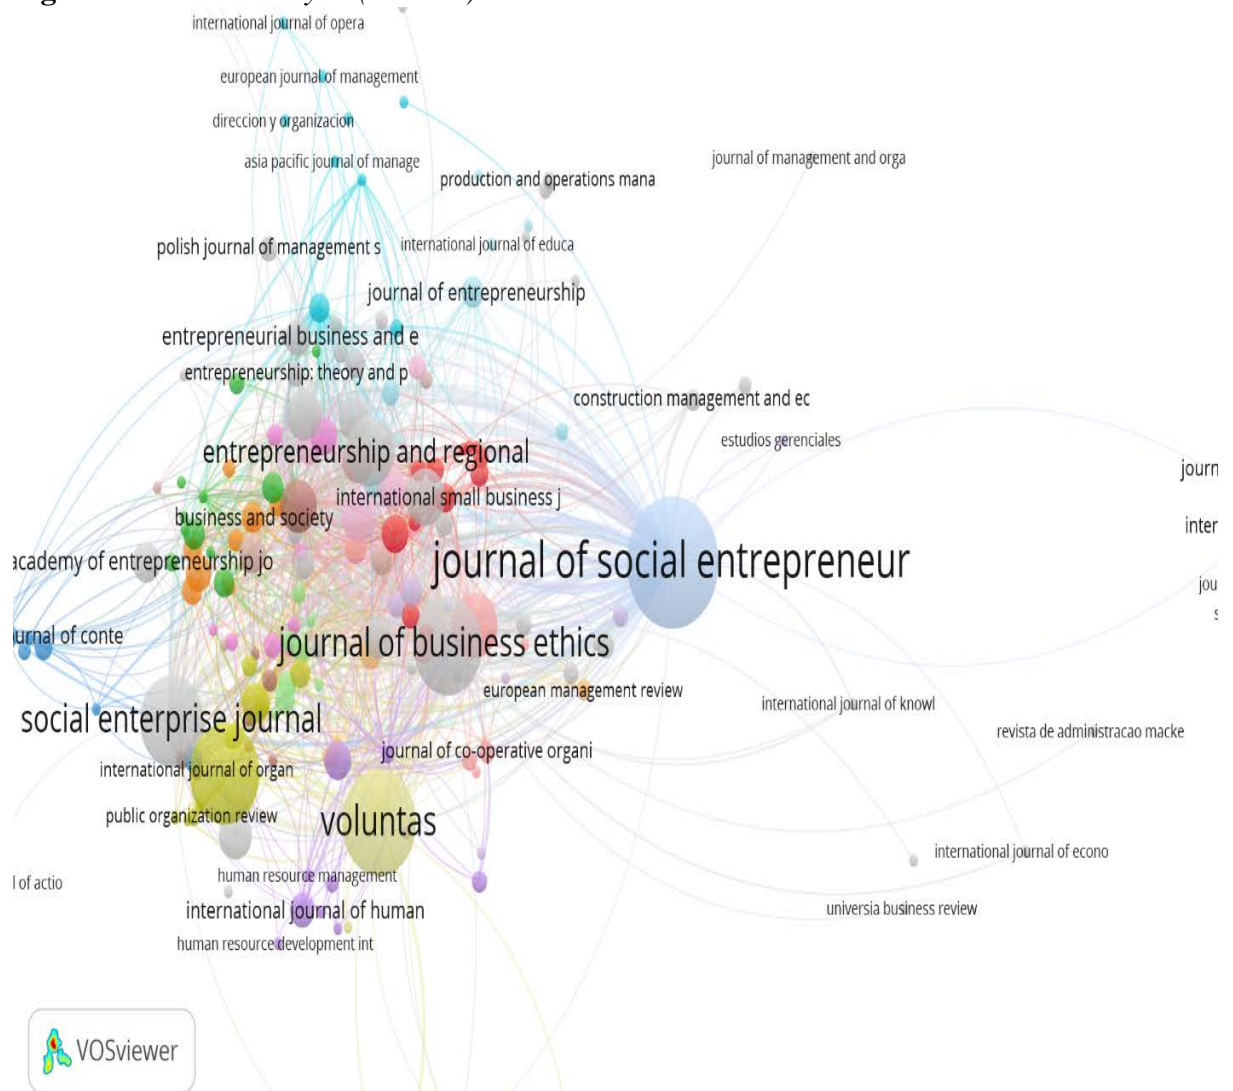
international journal of opera

european journal of management

direccion y organizacion

asia pacific journal of manage

production and operations mana

journal of management and orga

polish journal of management s

international journal of educa

journal of entrepreneurship

entrepreneurial business and e

entrepreneurship: theory and p

construction management and ec

estudios gerenciales

entrepreneurship and regional

international small business j

journ

business and society

inter

academy of entrepreneurship jo

journal of social entrepreneur

jou

urnal of conte

journal of business ethics

european management review

social enterprise journal

international journal of knowl

revista de administracao macke

international journal of organ

journal of co-operative organi

public organization review

voluntas

international journal of econo

l of actio

human resource management

international journal of human

universia business review

human resource development int

VOSviewer